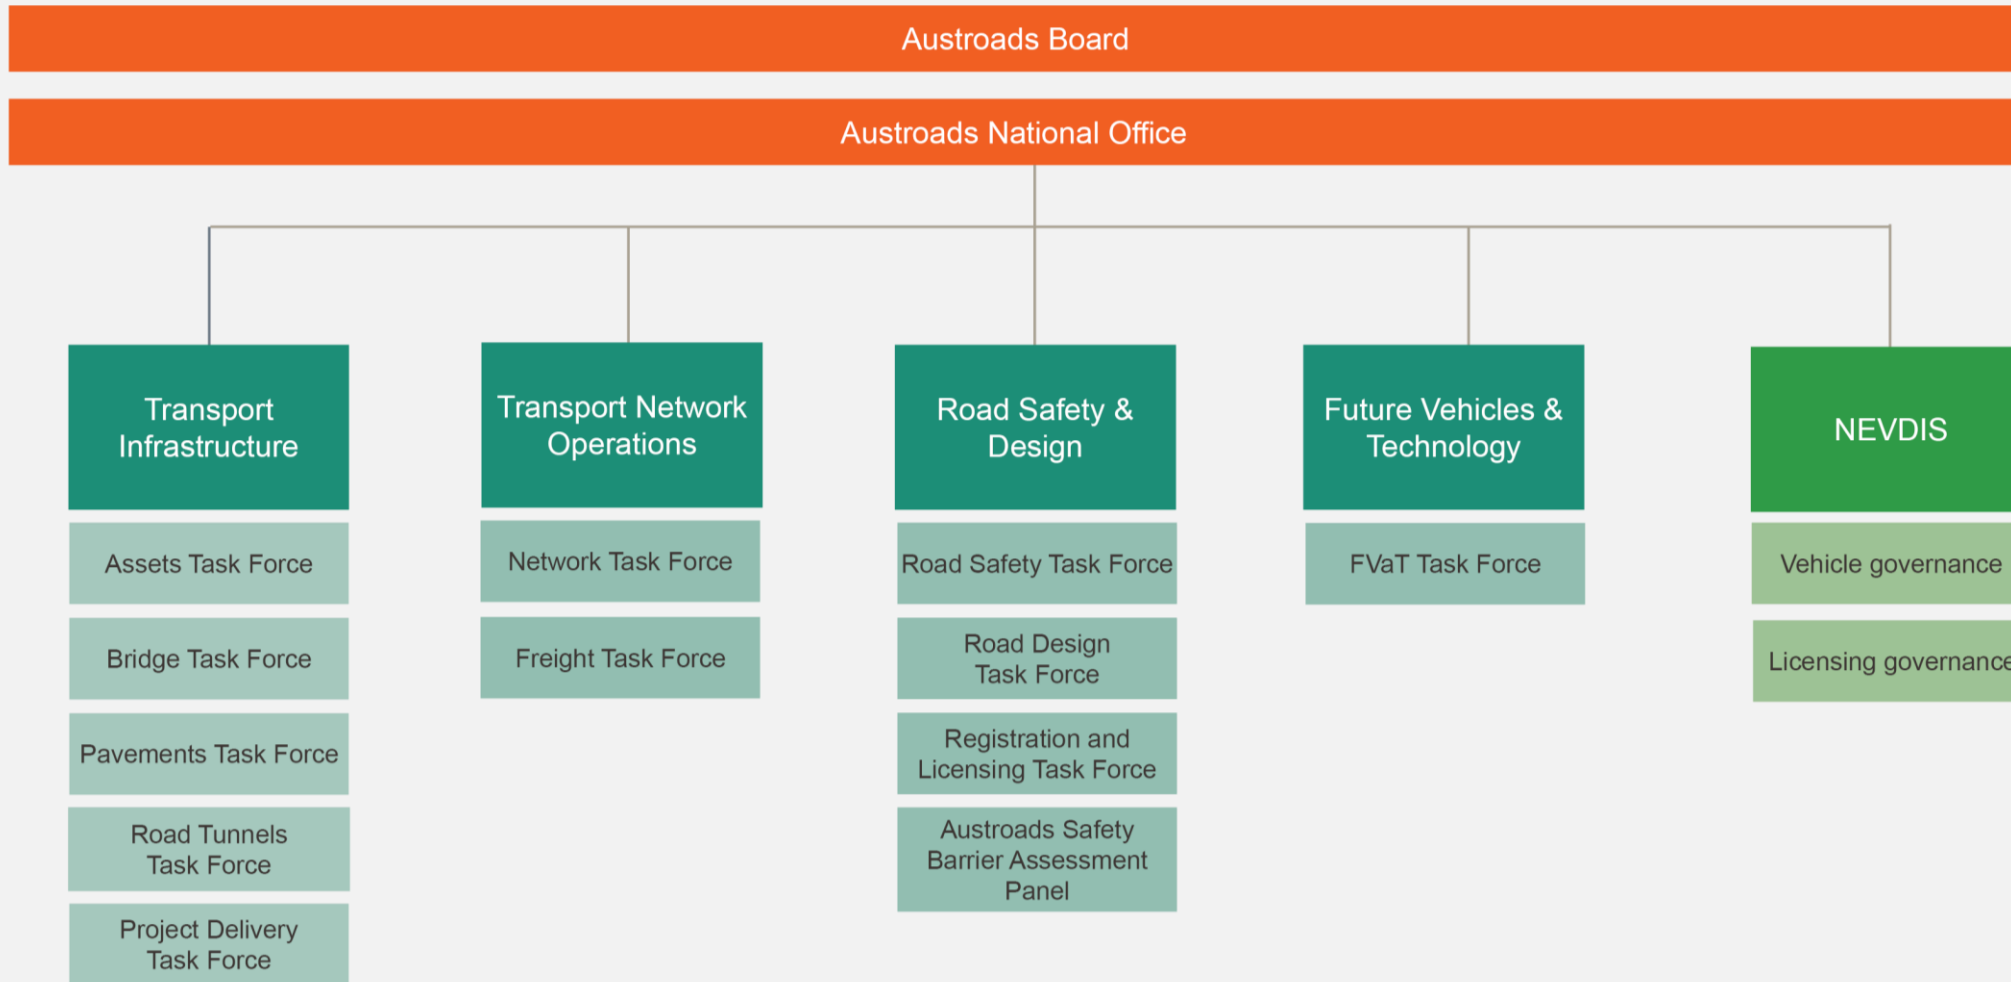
Austroads Board

Austroads National Office

Transport Infrastructure

Assets Task Force

Bridge Task Force

Pavements Task Force

Road Tunnels Task Force

Project Delivery Task Force

Transport Network Operations

Network Task Force

Freight Task Force

Road Safety & Design

Road Safety Task Force

Road Design Task Force

Registration and Licensing Task Force

Austroads Safety Barrier Assessment Panel

Future Vehicles & Technology

FVaT Task Force

NEVDIS

Vehicle governance

Licensing governanc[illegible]